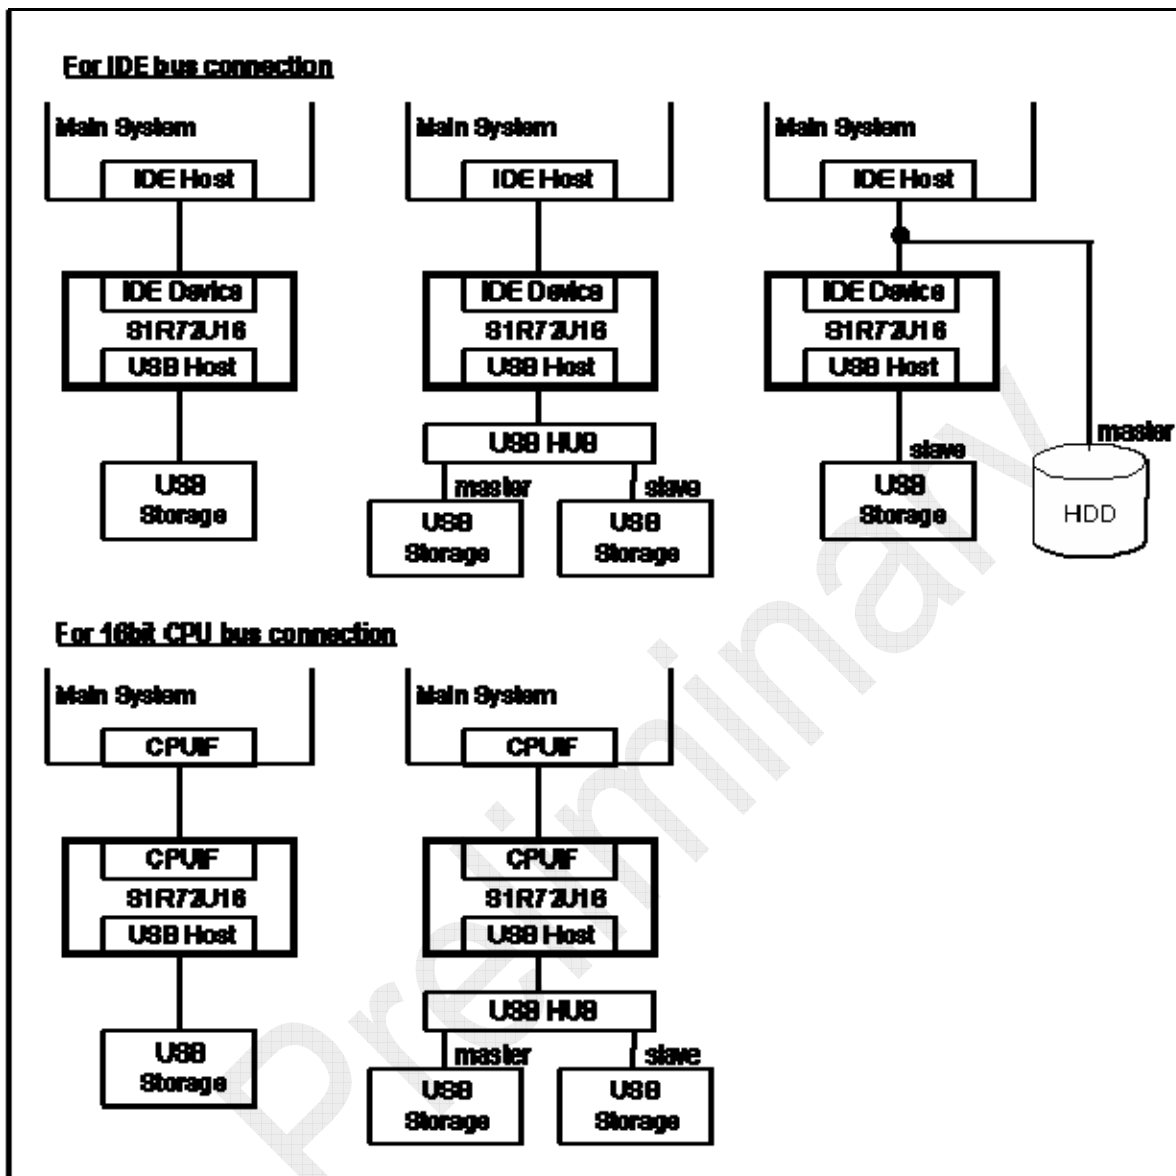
For IDE bus connection

Main System
IDE Host
IDE Device
S1R72U16
USB Host
USB Storage

Main System
IDE Host
IDE Device
S1R72U16
USB Host
USB HUB
master
slave
USB Storage
USB Storage

Main System
IDE Host
IDE Device
S1R72U16
USB Host
slave
USB Storage
master
HDD

For 16bit CPU bus connection

Main System
CPUIF
CPUIF
S1R72U16
USB Host
USB Storage

Main System
CPUIF
CPUIF
S1R72U16
USB Host
USB HUB
master
slave
USB Storage
USB Storage

Preliminary